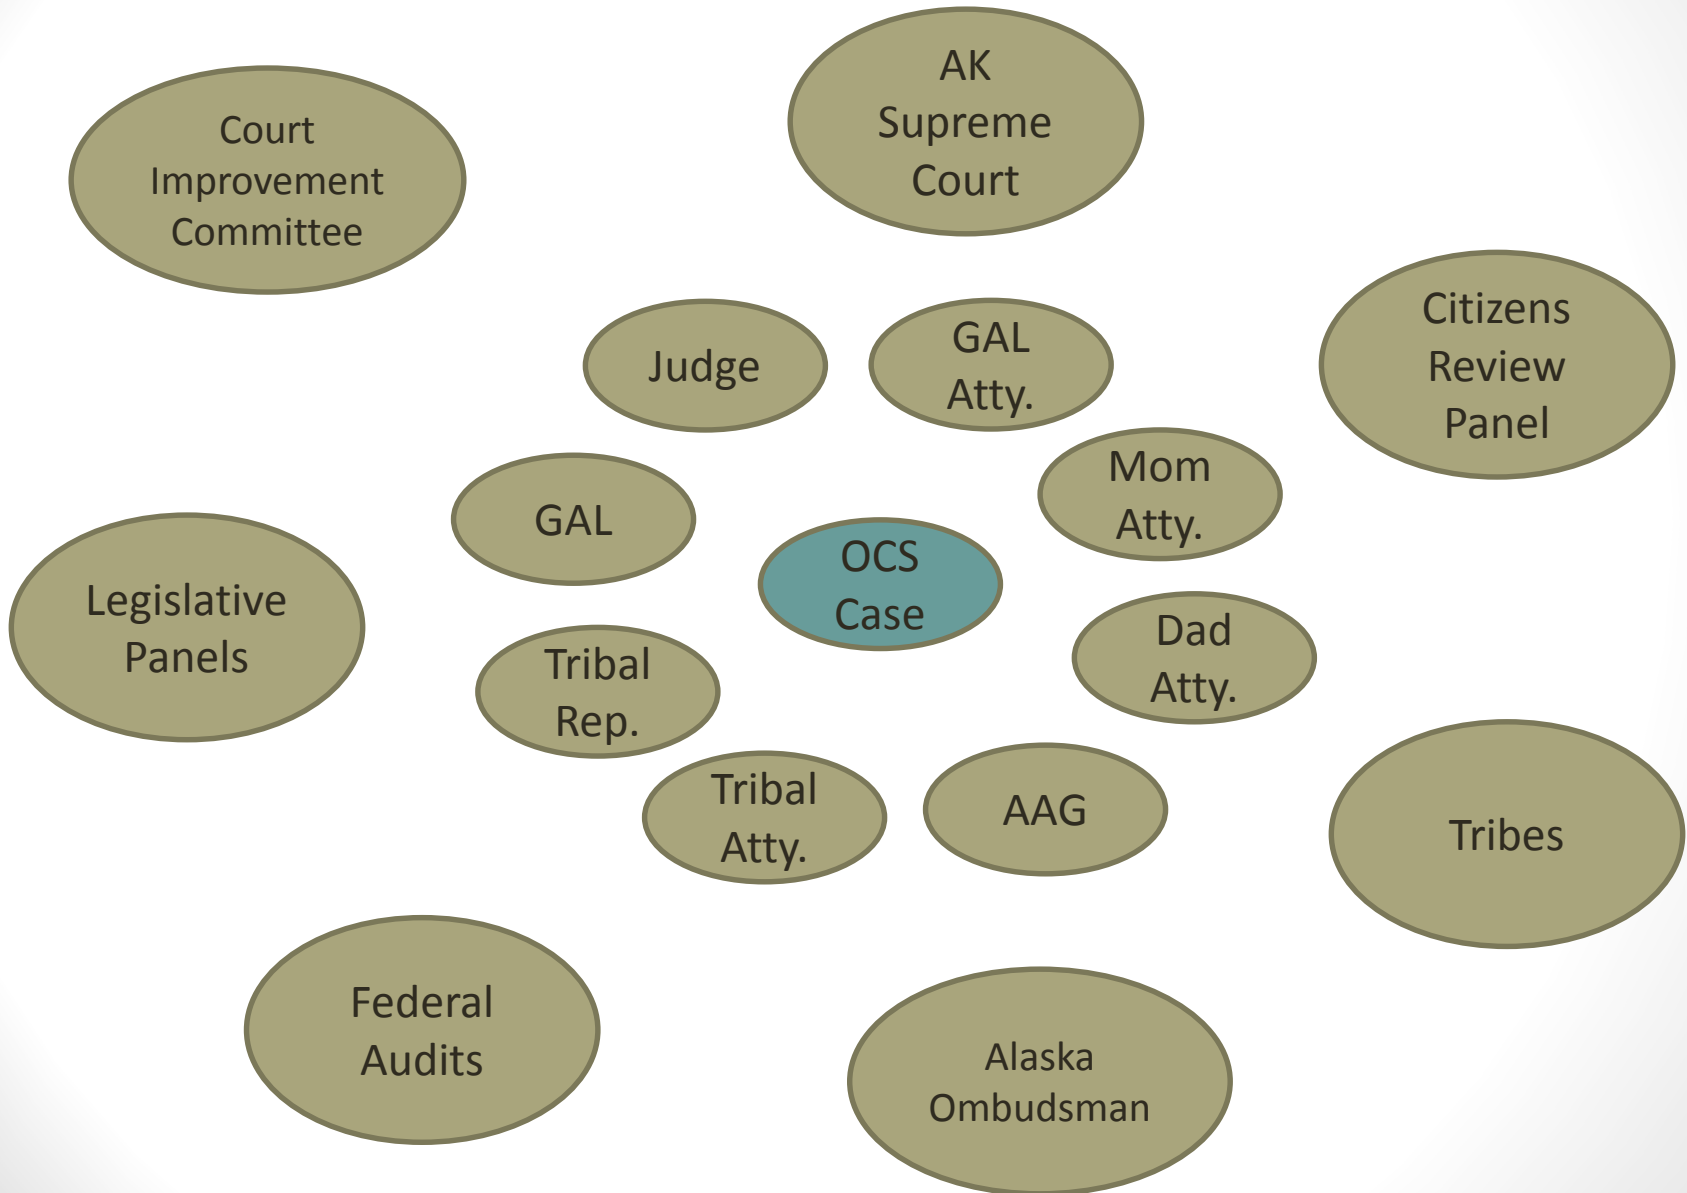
AK Supreme Court

Court Improvement Committee

Citizens Review Panel

Judge

GAL Atty.

Mom Atty.

GAL

OCS Case

Legislative Panels

Dad Atty.

Tribal Rep.

Tribal Atty.

AAG

Tribes

Federal Audits

Alaska Ombudsman